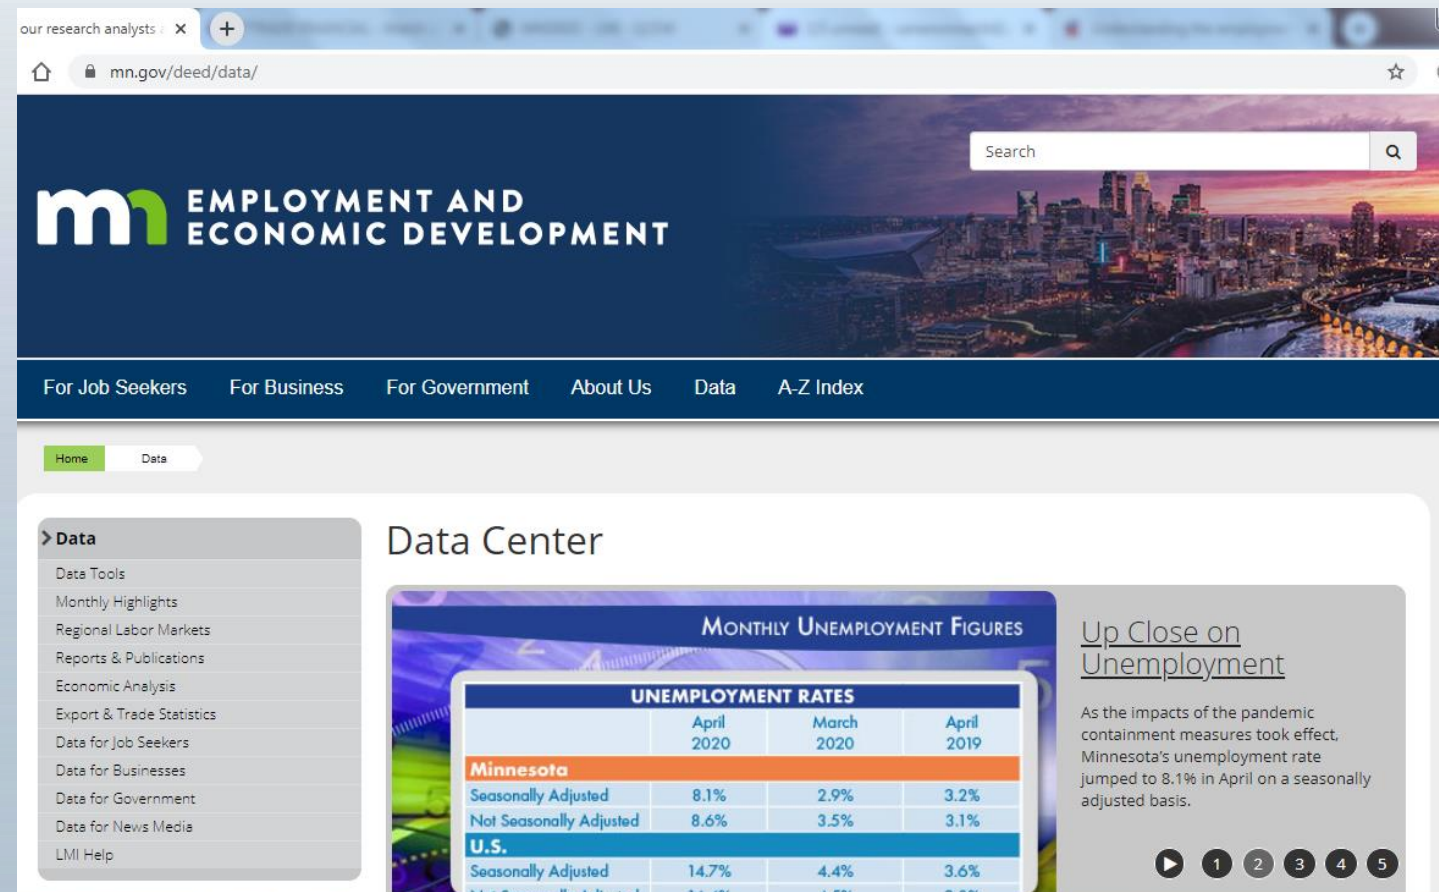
our research analysts

mn.gov/deed/data/

Search

EMPLOYMENT AND ECONOMIC DEVELOPMENT

For Job Seekers For Business For Government About Us Data A-Z Index

Home Data

Data
Data Tools
Monthly Highlights
Regional Labor Markets
Reports & Publications
Economic Analysis
Export & Trade Statistics
Data for Job Seekers
Data for Businesses
Data for Government
Data for News Media
LMI Help

Data Center

MONTHLY UNEMPLOYMENT FIGURES

UNEMPLOYMENT RATES

| | April 2020 | March 2020 | April 2019 |
|---|---|---|---|
| Minnesota | | | |
| Seasonally Adjusted | 8.1% | 2.9% | 3.2% |
| Not Seasonally Adjusted | 8.6% | 3.5% | 3.1% |
| U.S. | | | |
| Seasonally Adjusted | 14.7% | 4.4% | 3.6% |
| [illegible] | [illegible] | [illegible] | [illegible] |

Up Close on Unemployment

As the impacts of the pandemic containment measures took effect, Minnesota's unemployment rate jumped to 8.1% in April on a seasonally adjusted basis.

1 2 3 4 5